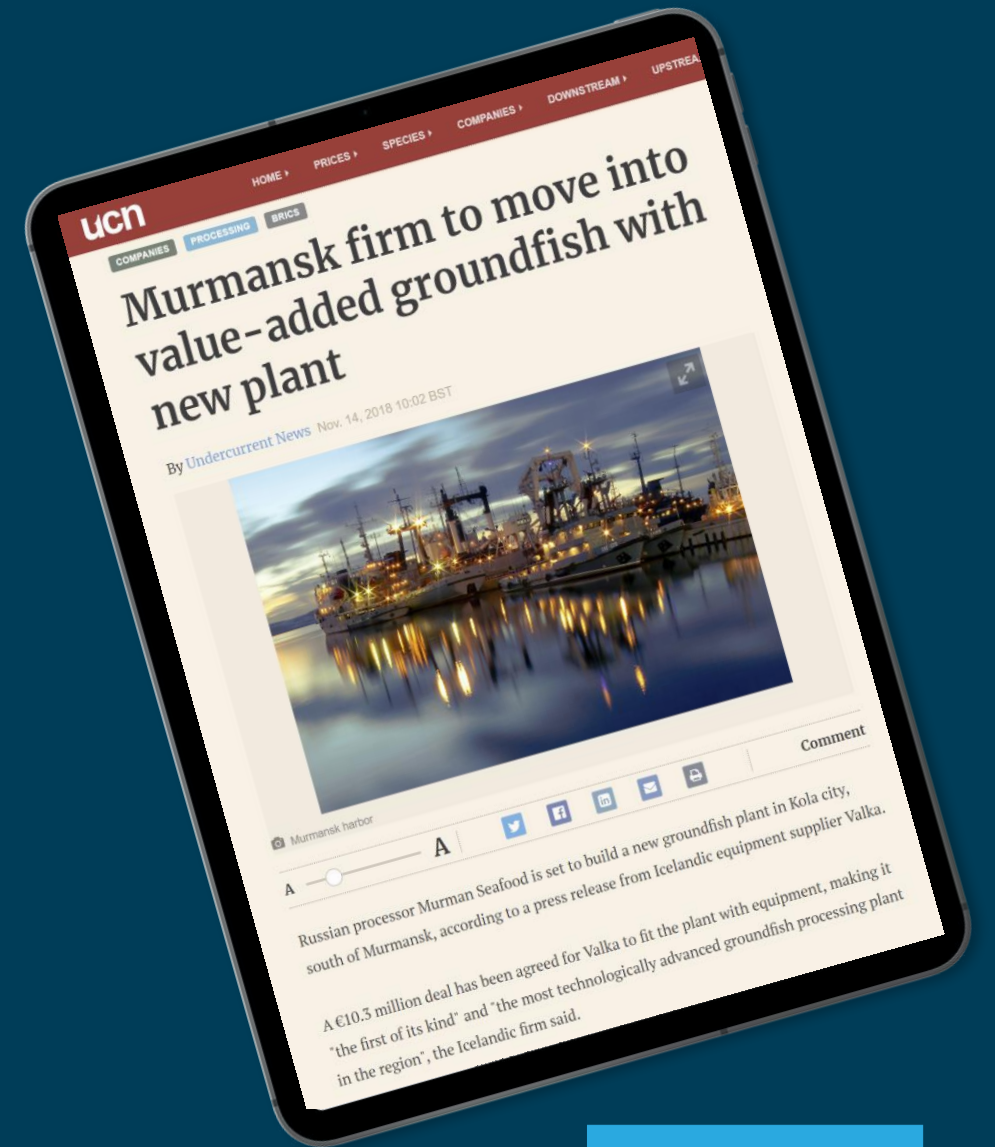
ucn

HOME ▸ PRICES ▸ SPECIES ▸ COMPANIES ▸ DOWNSTREAM ▸ UPSTREA

COMPANIES PROCESSING BRICS

Murmansk firm to move into value-added groundfish with new plant

By Undercurrent News Nov. 14, 2018 10:02 BST

Murmansk harbor

Comment

A A

Russian processor Murman Seafood is set to build a new groundfish plant in Kola city, south of Murmansk, according to a press release from Icelandic equipment supplier Valka.

A €10.3 million deal has been agreed for Valka to fit the plant with equipment, making it "the first of its kind" and "the most technologically advanced groundfish processing plant in the region", the Icelandic firm said.